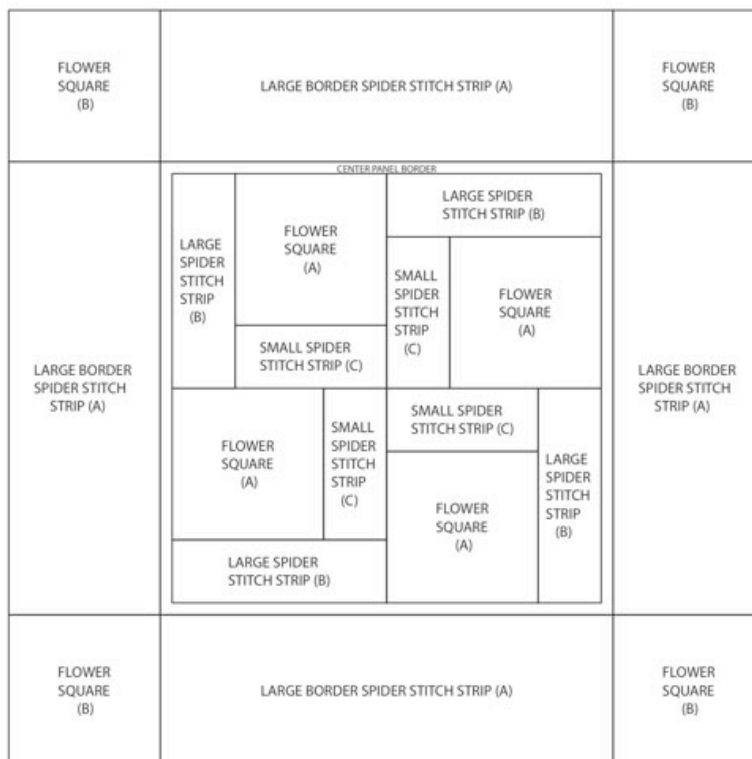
FLOWER SQUARE (B)

LARGE BORDER SPIDER STITCH STRIP (A)

FLOWER SQUARE (B)

CENTER PANEL BORDER

LARGE BORDER SPIDER STITCH STRIP (A)

LARGE SPIDER STITCH STRIP (B)

FLOWER SQUARE (A)

LARGE SPIDER STITCH STRIP (B)

SMALL SPIDER STITCH STRIP (C)

FLOWER SQUARE (A)

SMALL SPIDER STITCH STRIP (C)

FLOWER SQUARE (A)

SMALL SPIDER STITCH STRIP (C)

SMALL SPIDER STITCH STRIP (C)

LARGE SPIDER STITCH STRIP (B)

FLOWER SQUARE (A)

LARGE SPIDER STITCH STRIP (B)

LARGE BORDER SPIDER STITCH STRIP (A)

FLOWER SQUARE (B)

LARGE BORDER SPIDER STITCH STRIP (A)

FLOWER SQUARE (B)